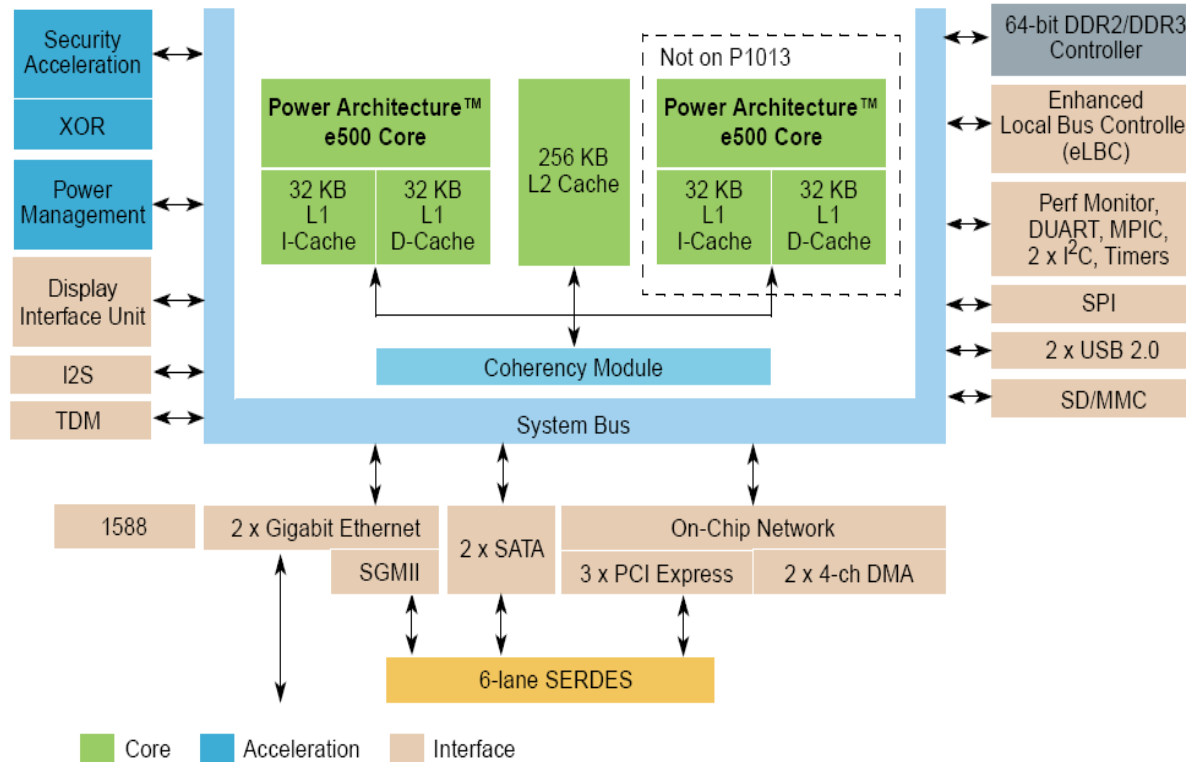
Security Acceleration

XOR

Power Management

Display Interface Unit

I2S

TDM

Power Architecture™ e500 Core

32 KB L1 I-Cache

32 KB L1 D-Cache

256 KB L2 Cache

Not on P1013

Power Architecture™ e500 Core

32 KB L1 I-Cache

32 KB L1 D-Cache

Coherency Module

System Bus

64-bit DDR2/DDR3 Controller

Enhanced Local Bus Controlle (eLBC)

Perf Monitor, DUART, MPIC, 2 x I$^2$C, Timers

SPI

2 x USB 2.0

SD/MMC

1588

2 x Gigabit Ethernet

SGMII

2 x SATA

On-Chip Network

3 x PCI Express

2 x 4-ch DMA

6-lane SERDES

Core

Acceleration

Interface